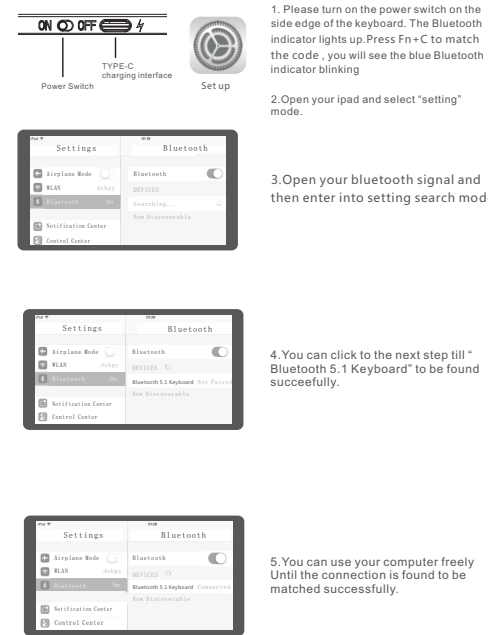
ON OFF

TYPE-C charging interface

Power Switch

Set up

1. Please turn on the power switch on the side edge of the keyboard. The Bluetooth indicator lights up.Press Fn+C to match the code , you will see the blue Bluetooth indicator blinking

2.Open your ipad and select "setting" mode.

iPad
Settings
Airplane Mode
WLAN dxhgy
Bluetooth On
Notification Center
Control Center
Bluetooth
Bluetooth
DEVICES
Searching...
Now Discoverable

3.Open your bluetooth signal and then enter into setting search mod

iPad
Settings
Airplane Mode
WLAN dxhgy
Bluetooth On
Notification Center
Control Center
Bluetooth
Bluetooth
DEVICES
Bluetooth 5.1 Keyboard Not Paired
Now Discoverable

4.You can click to the next step till " Bluetooth 5.1 Keyboard" to be found succeefully.

iPad
Settings
Airplane Mode
WLAN dxhgy
Bluetooth On
Notification Center
Control Center
Bluetooth
Bluetooth
DEVICES
Bluetooth 5.1 Keyboard Connected
Now Discoverable

5.You can use your computer freely Until the connection is found to be matched successfully.